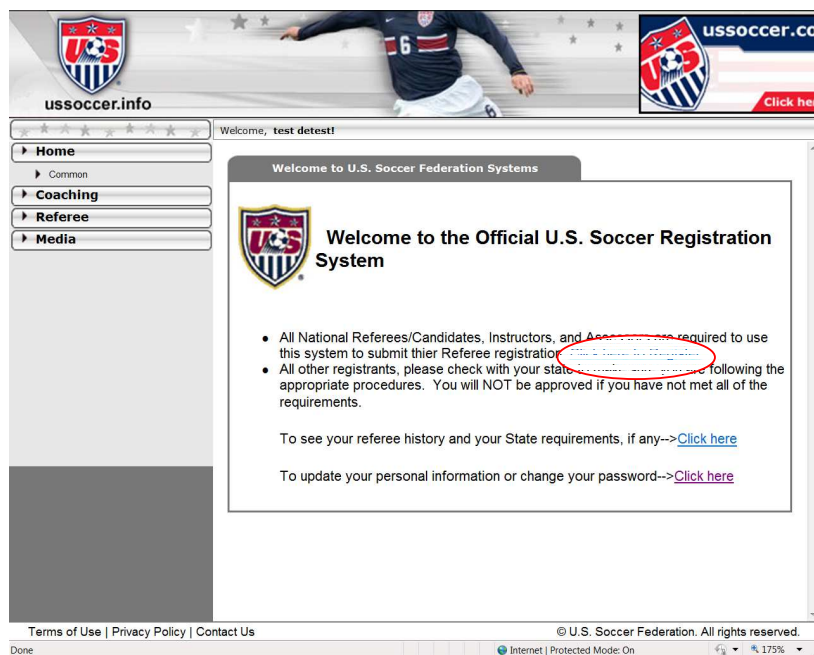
ussoccer.info

ussoccer.co

Click he

Welcome, test detest!

Home

Common

Coaching

Referee

Media

Welcome to U.S. Soccer Federation Systems

Welcome to the Official U.S. Soccer Registration System

- All National Referees/Candidates, Instructors, and Assessors are required to use this system to submit thier Referee registration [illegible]
- All other registrants, please check with your state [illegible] are following the appropriate procedures. You will NOT be approved if you have not met all of the requirements.

To see your referee history and your State requirements, if any-->Click here

To update your personal information or change your password-->Click here

Terms of Use | Privacy Policy | Contact Us

© U.S. Soccer Federation. All rights reserved.

Done

Internet | Protected Mode: On

175%